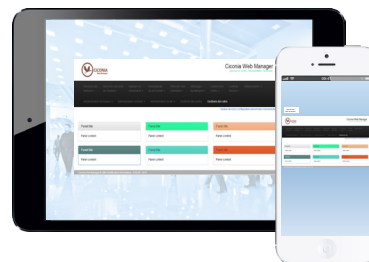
CICONA

Cicona Web Manager

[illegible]

Panel title
Panel content

Panel title
Panel content

Panel title
Panel content

Panel title
Panel content

Panel title
Panel content

Panel title
Panel content

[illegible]

Cicona Web Manager